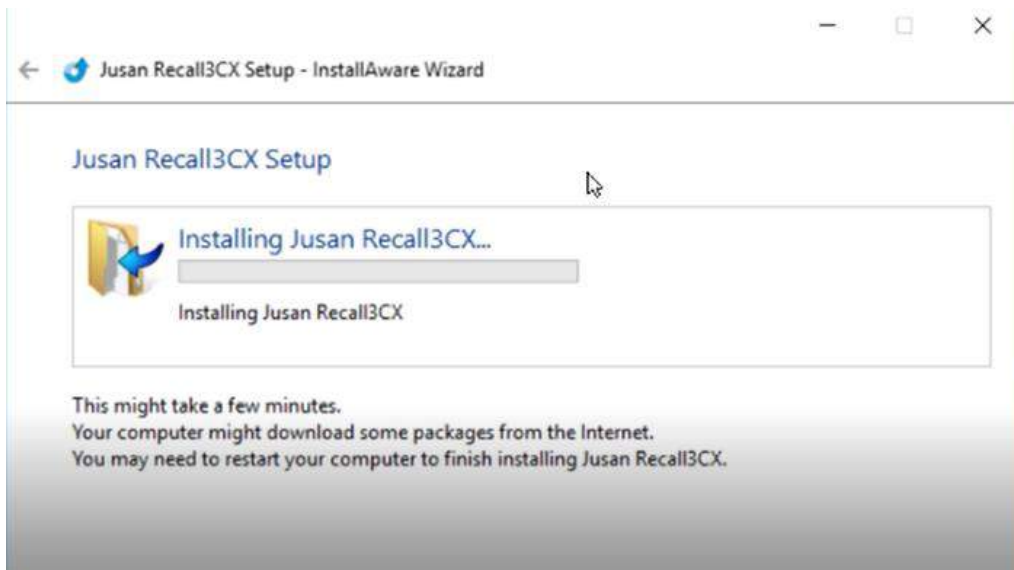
Jusan Recall3CX Setup - InstallAware Wizard

Jusan Recall3CX Setup

Installing Jusan Recall3CX...

Installing Jusan Recall3CX

This might take a few minutes.
Your computer might download some packages from the Internet.
You may need to restart your computer to finish installing Jusan Recall3CX.